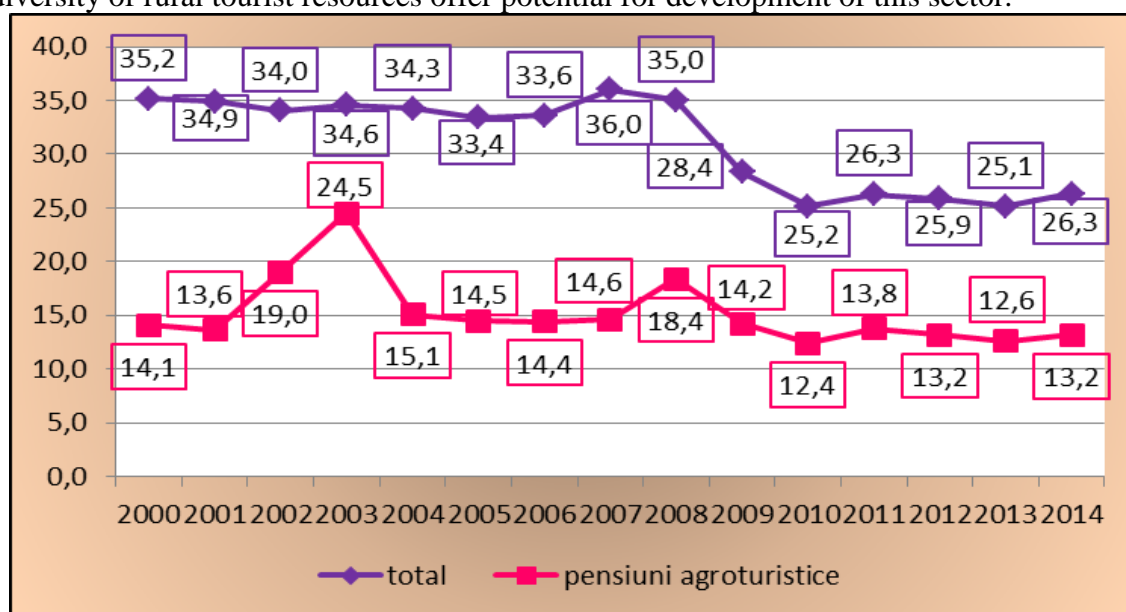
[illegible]versity of rural tourist resources offer potential for development of this sector.

40,0
35,0
30,0
25,0
20,0
15,0
10,0
5,0
0,0

35,2
34,9
34,0
34,6
34,3
33,4
33,6
36,0
35,0
28,4
25,2
26,3
25,9
25,1
26,3

14,1
13,6
19,0
24,5
15,1
14,5
14,4
14,6
18,4
14,2
12,4
13,8
13,2
12,6
13,2

2000 2001 2002 2003 2004 2005 2006 2007 2008 2009 2010 2011 2012 2013 2014

total
pensiuni agroturistice